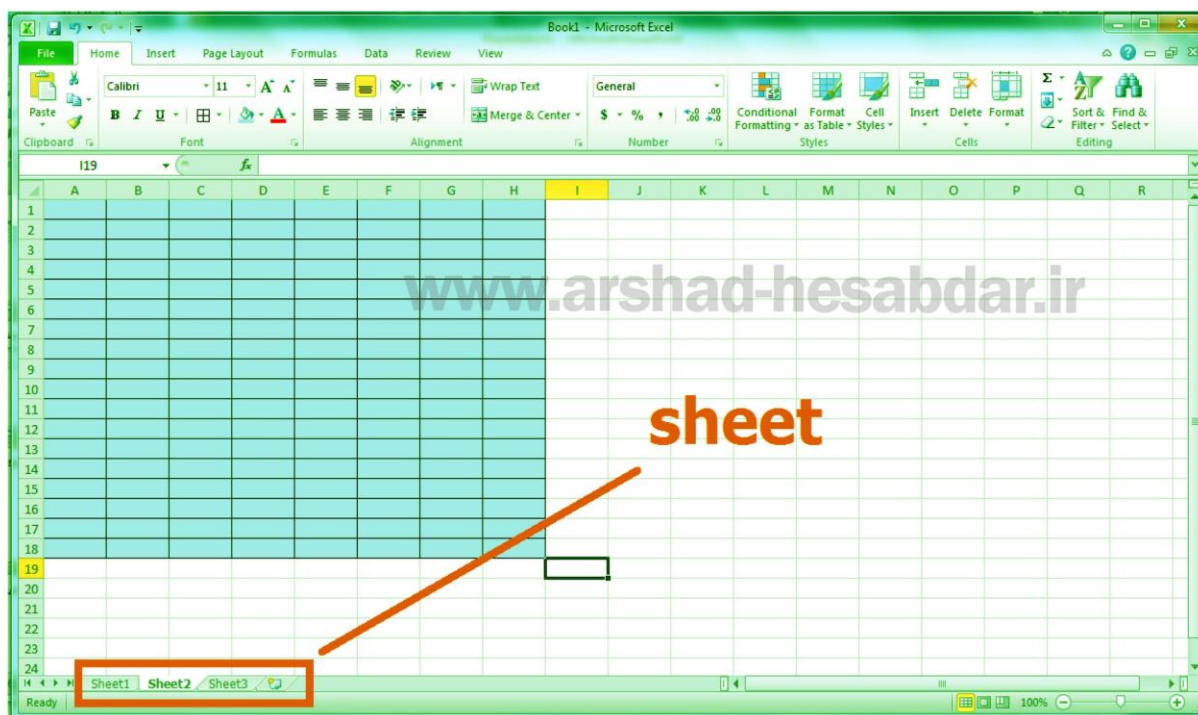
Book1 - Microsoft Excel

File Home Insert Page Layout Formulas Data Review View

Paste
Clipboard
Calibri 11 A A
B I U
Font
Wrap Text
Merge & Center
Alignment
General
$ % ,
Number
Conditional Formatting
Format as Table
Cell Styles
Styles
Insert Delete Format
Cells
Σ
Sort & Filter
Find & Select
Editing

I19 fx

| | A | B | C | D | E | F | G | H | I | J | K | L | M | N | O | P | Q | R |
|---|---|---|---|---|---|---|---|---|---|---|---|---|---|---|---|---|---|---|
| 1 | | | | | | | | | | | | | | | | | | |
| 2 | | | | | | | | | | | | | | | | | | |
| 3 | | | | | | | | | | | | | | | | | | |
| 4 | | | | | | | | | | | | | | | | | | |
| 5 | | | | | | | | | | | | | | | | | | |
| 6 | | | | | | | | | | | | | | | | | | |
| 7 | | | | | | | | | | | | | | | | | | |
| 8 | | | | | | | | | | | | | | | | | | |
| 9 | | | | | | | | | | | | | | | | | | |
| 10 | | | | | | | | | | | | | | | | | | |
| 11 | | | | | | | | | | | | | | | | | | |
| 12 | | | | | | | | | | | | | | | | | | |
| 13 | | | | | | | | | | | | | | | | | | |
| 14 | | | | | | | | | | | | | | | | | | |
| 15 | | | | | | | | | | | | | | | | | | |
| 16 | | | | | | | | | | | | | | | | | | |
| 17 | | | | | | | | | | | | | | | | | | |
| 18 | | | | | | | | | | | | | | | | | | |
| 19 | | | | | | | | | | | | | | | | | | |
| 20 | | | | | | | | | | | | | | | | | | |
| 21 | | | | | | | | | | | | | | | | | | |
| 22 | | | | | | | | | | | | | | | | | | |
| 23 | | | | | | | | | | | | | | | | | | |
| 24 | | | | | | | | | | | | | | | | | | |

www.arshad-hesabdar.ir

sheet

Sheet1 Sheet2 Sheet3

Ready 100%